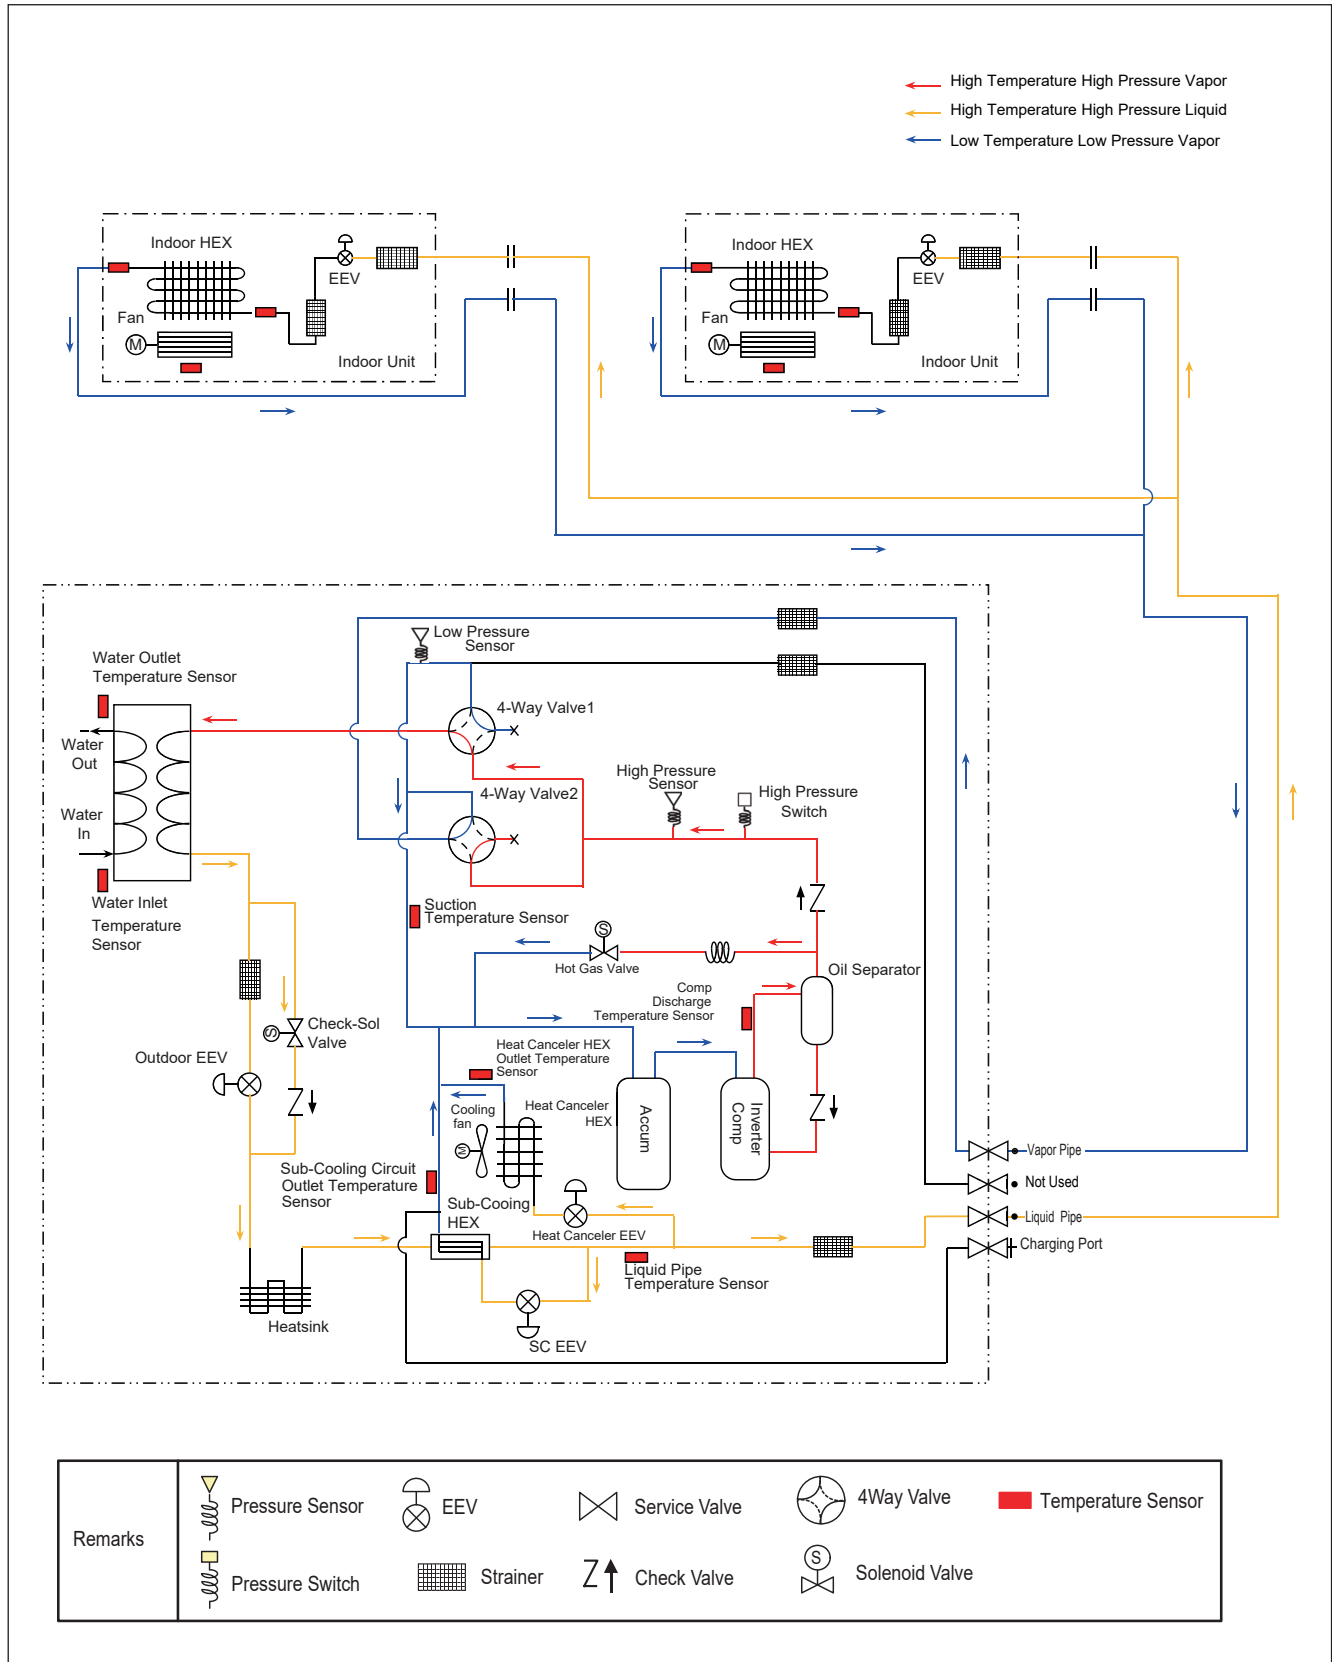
High Temperature High Pressure Vapor
High Temperature High Pressure Liquid
Low Temperature Low Pressure Vapor

Indoor HEX
EEV
Fan
M
Indoor Unit

Indoor HEX
EEV
Fan
M
Indoor Unit

Low Pressure Sensor
Water Outlet Temperature Sensor
Water Out
Water In
Water Inlet Temperature Sensor
4-Way Valve1
4-Way Valve2
High Pressure Sensor
High Pressure Switch
Suction Temperature Sensor
S
Hot Gas Valve
Oil Separator
Comp Discharge Temperature Sensor
Check-Sol Valve
Outdoor EEV
Heat Canceler HEX Outlet Temperature Sensor
Cooling fan
Heat Canceler HEX
Accum
Inverter Comp
Vapor Pipe
Not Used
Liquid Pipe
Charging Port
Sub-Cooling Circuit Outlet Temperature Sensor
Sub-Cooing HEX
Heat Canceler EEV
Liquid Pipe Temperature Sensor
Heatsink
SC EEV

Remarks
Pressure Sensor
Pressure Switch
EEV
Strainer
Service Valve
Check Valve
4Way Valve
S
Solenoid Valve
Temperature Sensor